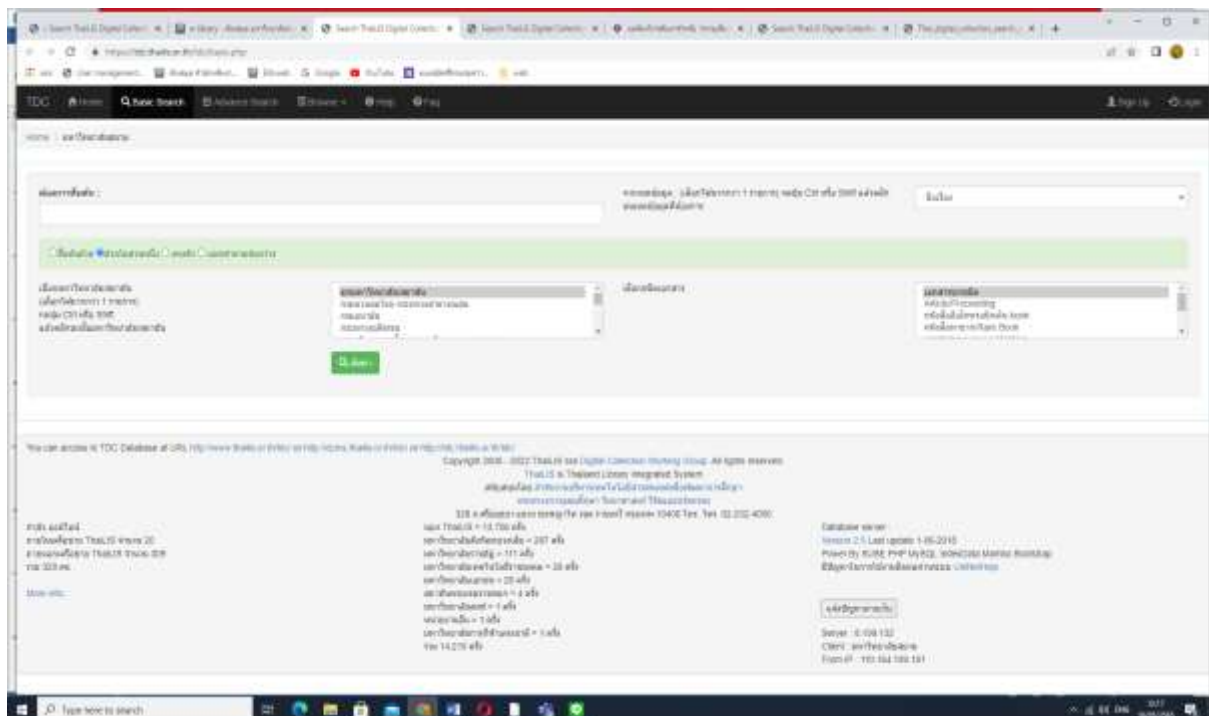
TDC Home Basic Search Advance Search Browse Help FAQ

Sign Up Login

Home | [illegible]

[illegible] :

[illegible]

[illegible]

Search

You can access to TDC Database at URL http://www.thailis.or.th/tdc/ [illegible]

Copyright 2008 - 2022 ThaiLIS and Digital Collection Working Group. All rights reserved.

ThaiLIS is Thailand Library Integrated System

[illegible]

Database server :

Version 2.5 Last update 1-06-2018

Power By SUSE, PHP MySQL, SlideData Mainrai Bootstrap

Server : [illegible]

Client : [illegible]

From IP : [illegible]

More info

Type here to search